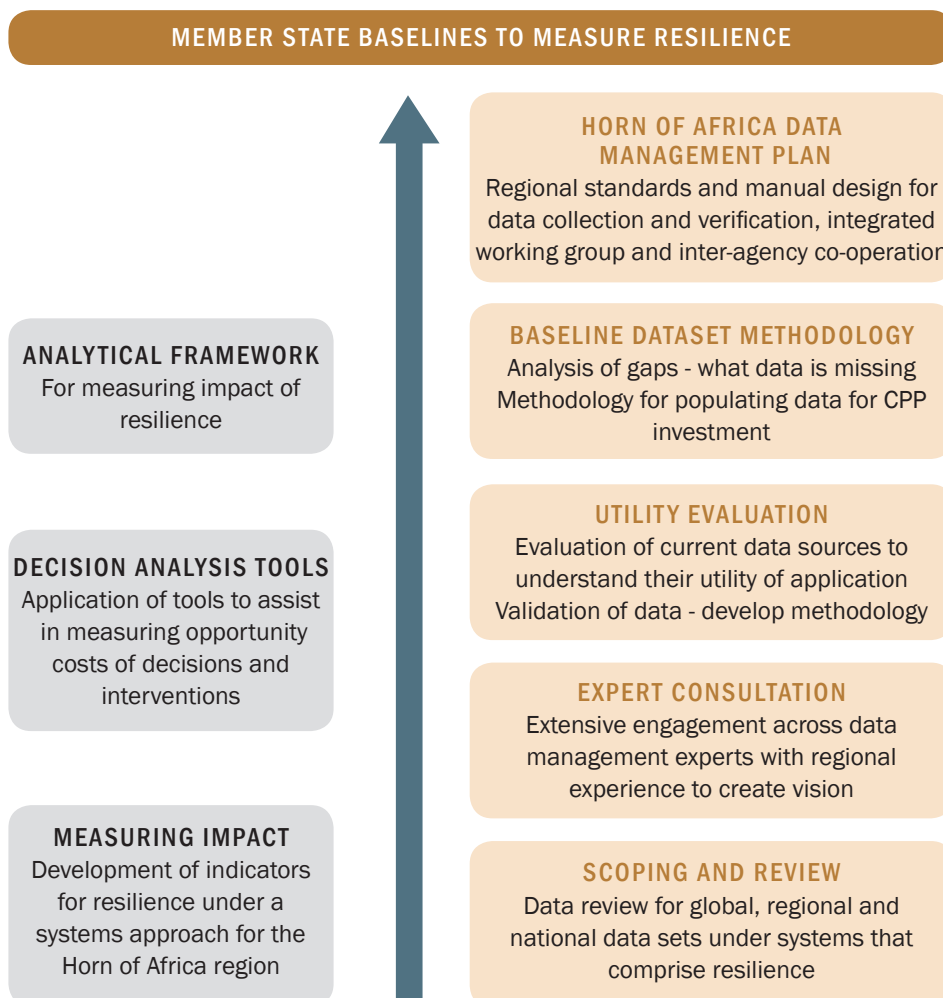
MEMBER STATE BASELINES TO MEASURE RESILIENCE

HORN OF AFRICA DATA MANAGEMENT PLAN
Regional standards and manual design for data collection and verification, integrated working group and inter-agency co-operation

ANALYTICAL FRAMEWORK
For measuring impact of resilience

BASELINE DATASET METHODOLOGY
Analysis of gaps - what data is missing
Methodology for populating data for CPP investment

DECISION ANALYSIS TOOLS
Application of tools to assist in measuring opportunity costs of decisions and interventions

UTILITY EVALUATION
Evaluation of current data sources to understand their utility of application
Validation of data - develop methodology

EXPERT CONSULTATION
Extensive engagement across data management experts with regional experience to create vision

MEASURING IMPACT
Development of indicators for resilience under a systems approach for the Horn of Africa region

SCOPING AND REVIEW
Data review for global, regional and national data sets under systems that comprise resilience